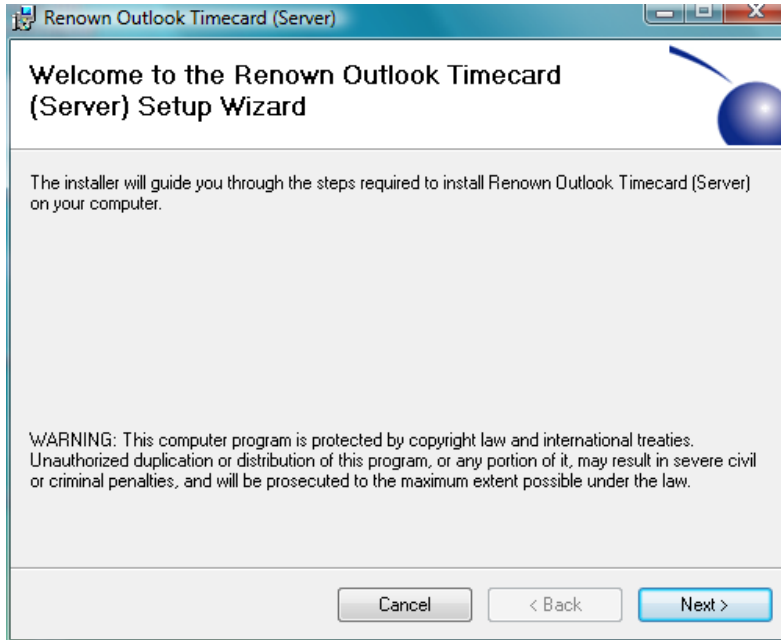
Renown Outlook Timecard (Server)

Welcome to the Renown Outlook Timecard (Server) Setup Wizard

The installer will guide you through the steps required to install Renown Outlook Timecard (Server) on your computer.

WARNING: This computer program is protected by copyright law and international treaties. Unauthorized duplication or distribution of this program, or any portion of it, may result in severe civil or criminal penalties, and will be prosecuted to the maximum extent possible under the law.

Cancel

< Back

Next >